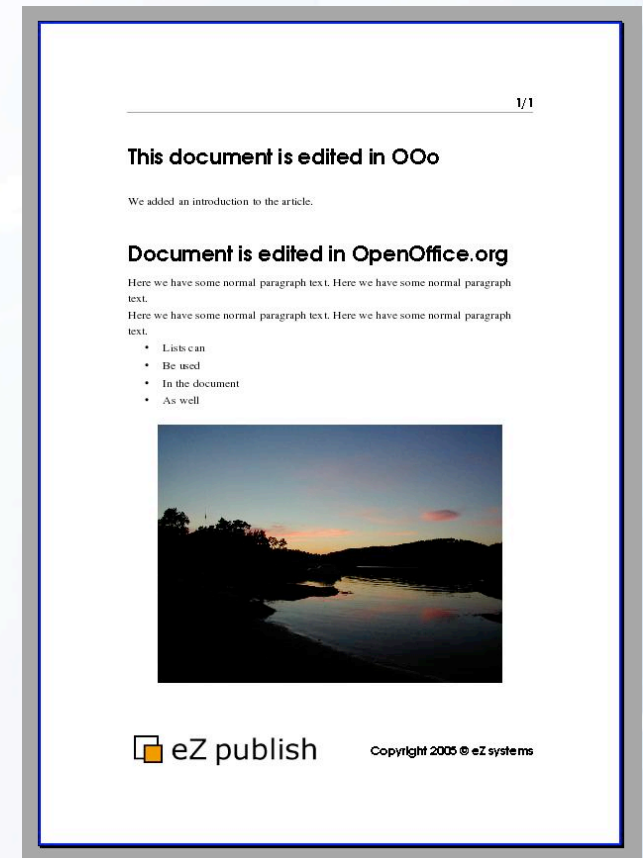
1/1

This document is edited in OOo

We added an introduction to the article.

Document is edited in OpenOffice.org

Here we have some normal paragraph text. Here we have some normal paragraph text.

Here we have some normal paragraph text. Here we have some normal paragraph text.

- Lists can
- Be used
- In the document
- As well

eZ publish

Copyright 2005 © eZ systems